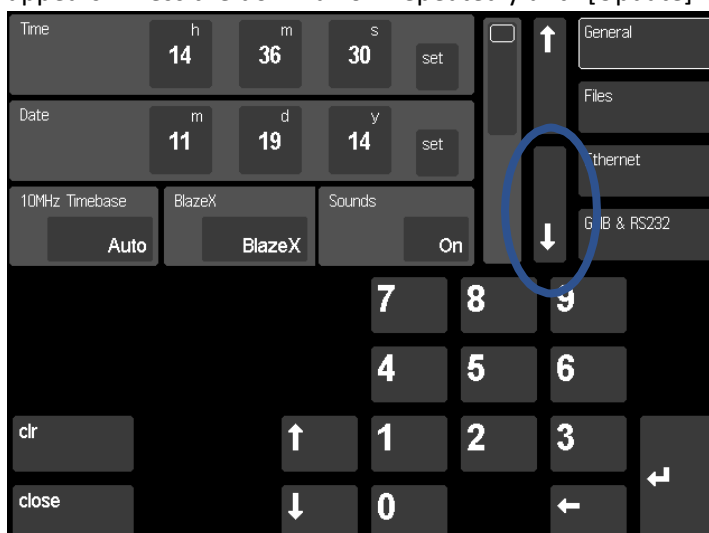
appears. Press the down arrow repeatedly until [Updates]

Time
h
14
m
36
s
30
set

Date
m
11
d
19
y
14
set

10MHz Timebase
Auto
BlazeX
BlazeX
Sounds
On

↑
↓

General
Files
Ethernet
GPIB & RS232

7
8
9
4
5
6
clr
↑
1
2
3
close
↓
0
←
↵